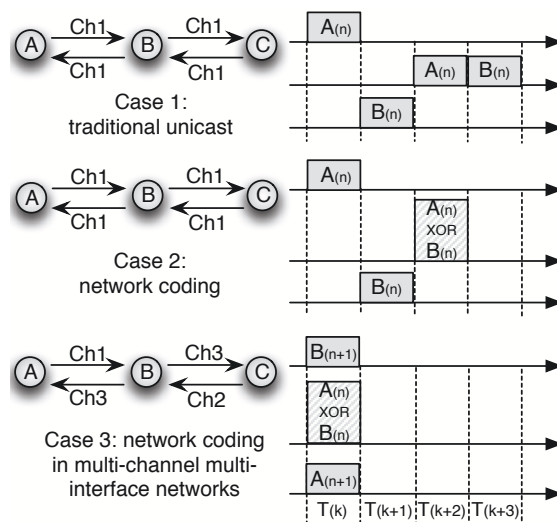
A Ch1 B Ch1 C
Ch1 Ch1

Case 1: traditional unicast

A(n)
A(n) B(n)
B(n)

A Ch1 B Ch1 C
Ch1 Ch1

Case 2: network coding

A(n)
A(n) XOR B(n)
B(n)

A Ch1 B Ch3 C
Ch3 Ch2

Case 3: network coding in multi-channel multi-interface networks

B(n+1)
A(n) XOR B(n)
A(n+1)

T(k) T(k+1) T(k+2) T(k+3)